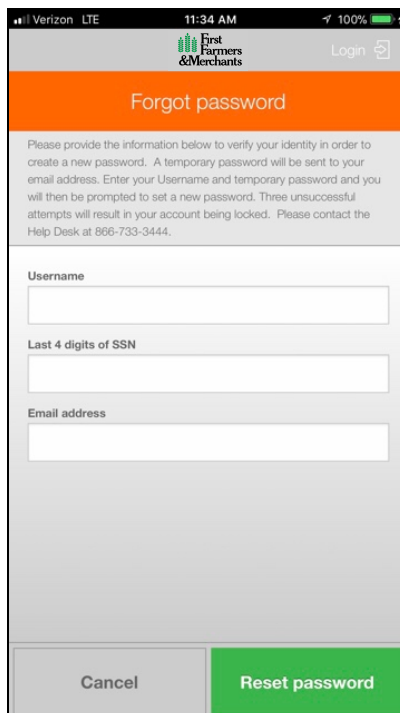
Verizon LTE 11:34 AM 100%

First Farmers &Merchants

Login

Forgot password

Please provide the information below to verify your identity in order to create a new password. A temporary password will be sent to your email address. Enter your Username and temporary password and you will then be prompted to set a new password. Three unsuccessful attempts will result in your account being locked. Please contact the Help Desk at 866-733-3444.

Username

Last 4 digits of SSN

Email address

Cancel

Reset password